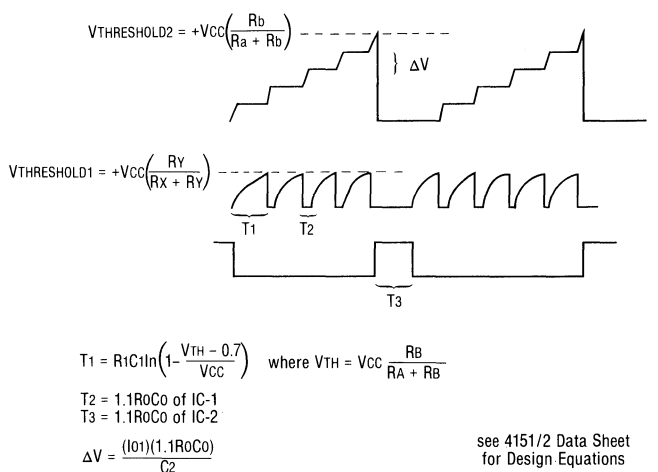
$V_{THRESHOLD2} = +V_{CC}\left(\frac{R_b}{R_a + R_b}\right)$

$\Delta V$

$V_{THRESHOLD1} = +V_{CC}\left(\frac{R_Y}{R_X + R_Y}\right)$

T1 T2

T3

$T_1 = R_1C_1 \ln\left(1 - \frac{V_{TH} - 0.7}{V_{CC}}\right)$ where $V_{TH} = V_{CC}\frac{R_B}{R_A + R_B}$

$T_2 = 1.1R_OC_O$ of IC-1
$T_3 = 1.1R_OC_O$ of IC-2

$\Delta V = \frac{(I_{O1})(1.1R_OC_O)}{C_2}$

see 4151/2 Data Sheet for Design Equations